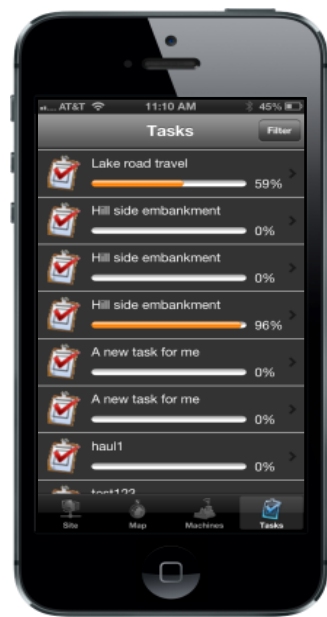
AT&T 11:10 AM 45%

Tasks

Filter

Lake road travel
59%

Hill side embankment
0%

Hill side embankment
0%

Hill side embankment
96%

A new task for me
0%

A new task for me
0%

haul1
0%

test123

Site

Map

Machines

Tasks